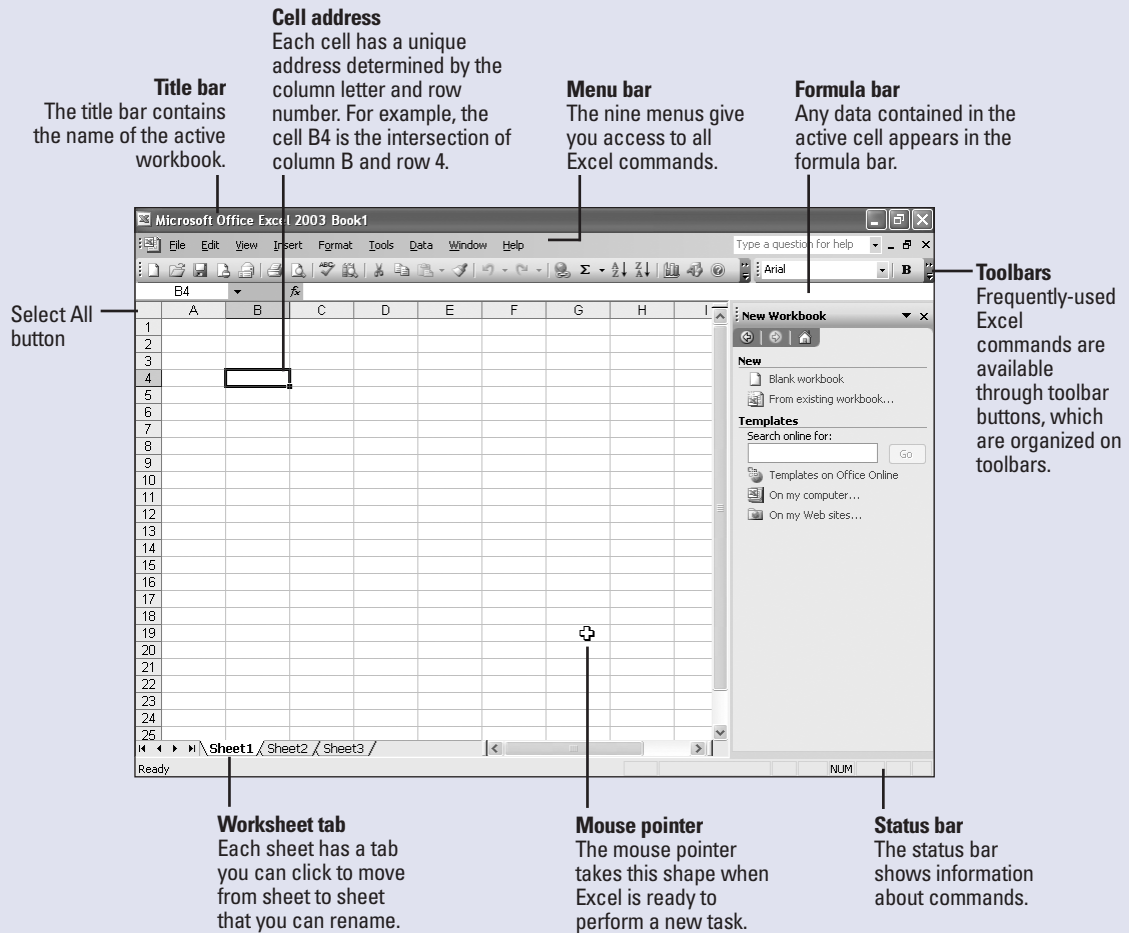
**Title bar**
The title bar contains the name of the active workbook.

**Cell address**
Each cell has a unique address determined by the column letter and row number. For example, the cell B4 is the intersection of column B and row 4.

**Menu bar**
The nine menus give you access to all Excel commands.

**Formula bar**
Any data contained in the active cell appears in the formula bar.

Microsoft Office Excel 2003 Book1

File Edit View Insert Format Tools Data Window Help

Type a question for help

Arial

B

**Toolbars**
Frequently-used Excel commands are available through toolbar buttons, which are organized on toolbars.

Select All button

B4

$f_x$

| | A | B | C | D | E | F | G | H | I |
|---|---|---|---|---|---|---|---|---|---|
| 1 | | | | | | | | | |
| 2 | | | | | | | | | |
| 3 | | | | | | | | | |
| 4 | | | | | | | | | |
| 5 | | | | | | | | | |
| 6 | | | | | | | | | |
| 7 | | | | | | | | | |
| 8 | | | | | | | | | |
| 9 | | | | | | | | | |
| 10 | | | | | | | | | |
| 11 | | | | | | | | | |
| 12 | | | | | | | | | |
| 13 | | | | | | | | | |
| 14 | | | | | | | | | |
| 15 | | | | | | | | | |
| 16 | | | | | | | | | |
| 17 | | | | | | | | | |
| 18 | | | | | | | | | |
| 19 | | | | | | | | | |
| 20 | | | | | | | | | |
| 21 | | | | | | | | | |
| 22 | | | | | | | | | |
| 23 | | | | | | | | | |
| 24 | | | | | | | | | |
| 25 | | | | | | | | | |

New Workbook

New
Blank workbook
From existing workbook...

Templates
Search online for:
Go
Templates on Office Online
On my computer...
On my Web sites...

Sheet1 Sheet2 Sheet3

Ready

NUM

**Worksheet tab**
Each sheet has a tab you can click to move from sheet to sheet that you can rename.

**Mouse pointer**
The mouse pointer takes this shape when Excel is ready to perform a new task.

**Status bar**
The status bar shows information about commands.